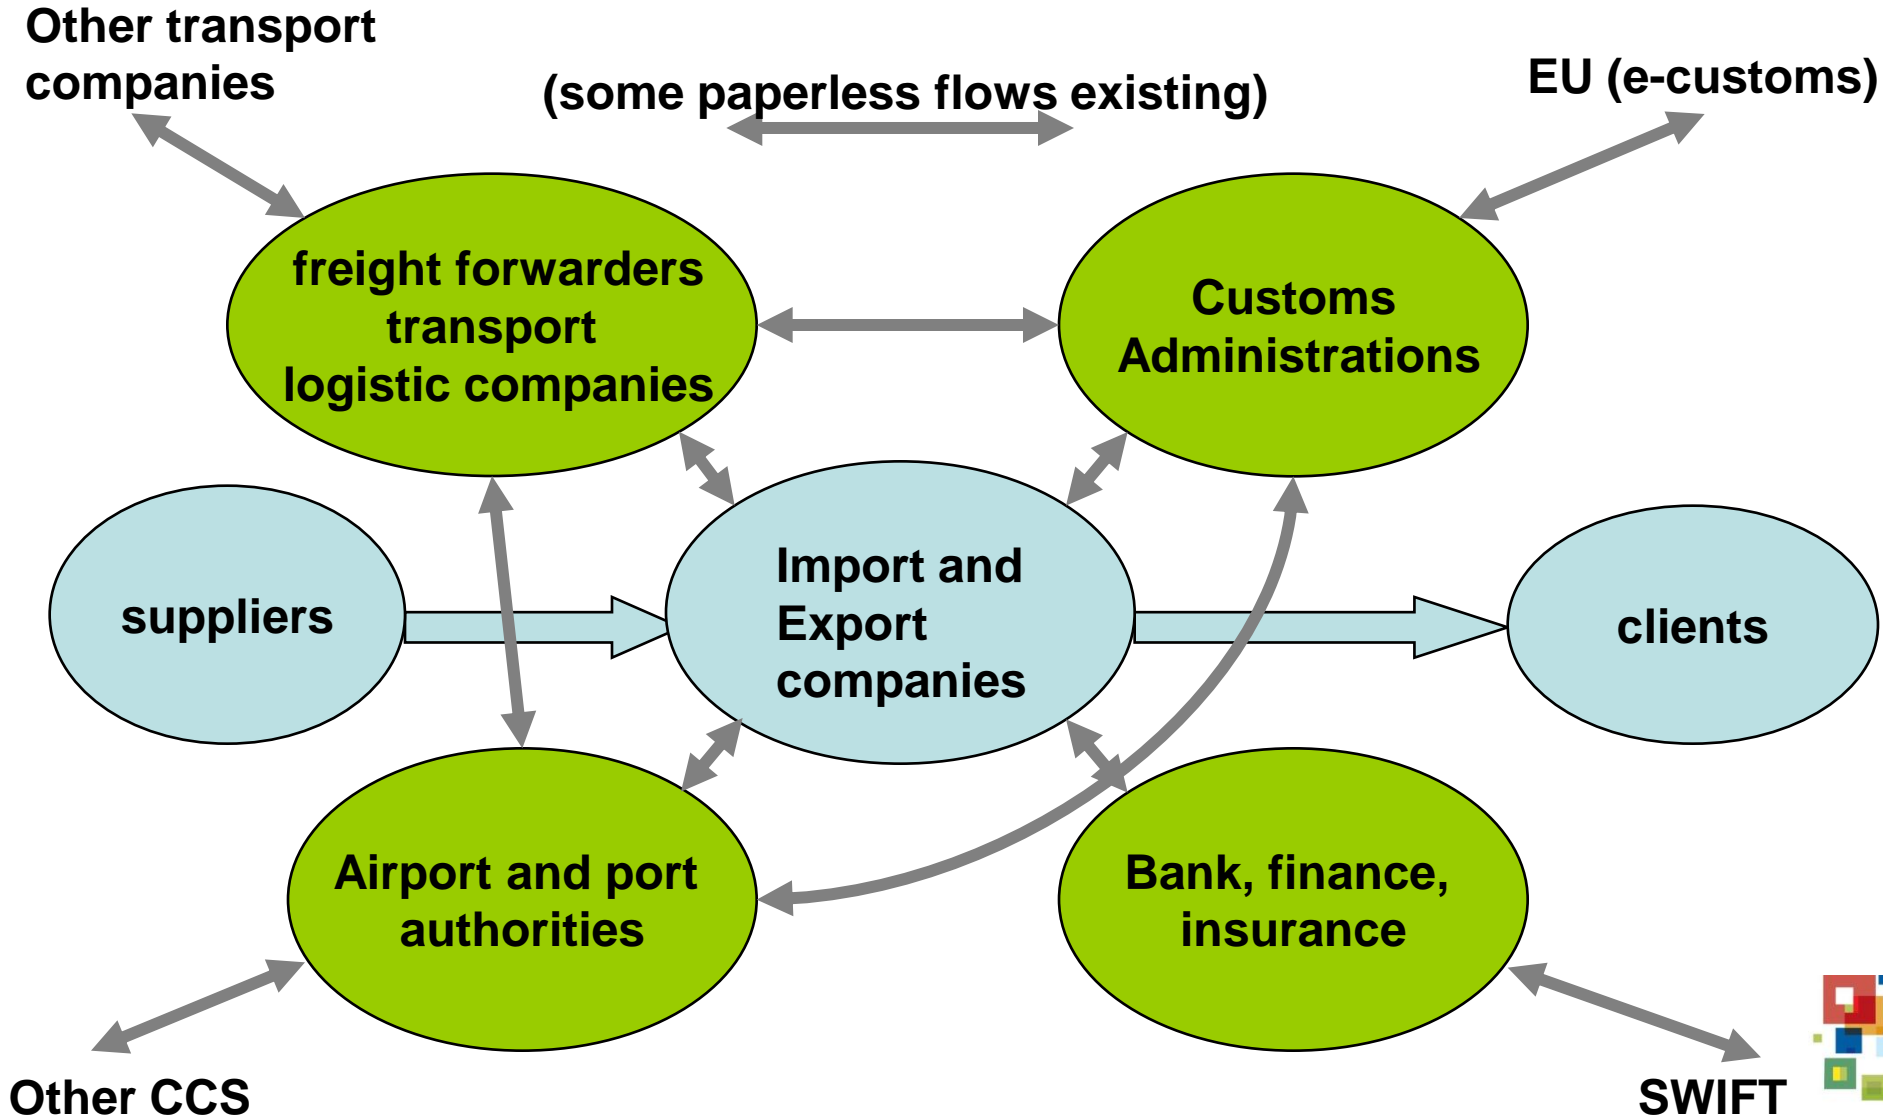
Other transport companies

(some paperless flows existing)

EU (e-customs)

freight forwarders transport logistic companies

Customs Administrations

suppliers

Import and Export companies

clients

Airport and port authorities

Bank, finance, insurance

Other CCS

SWIFT